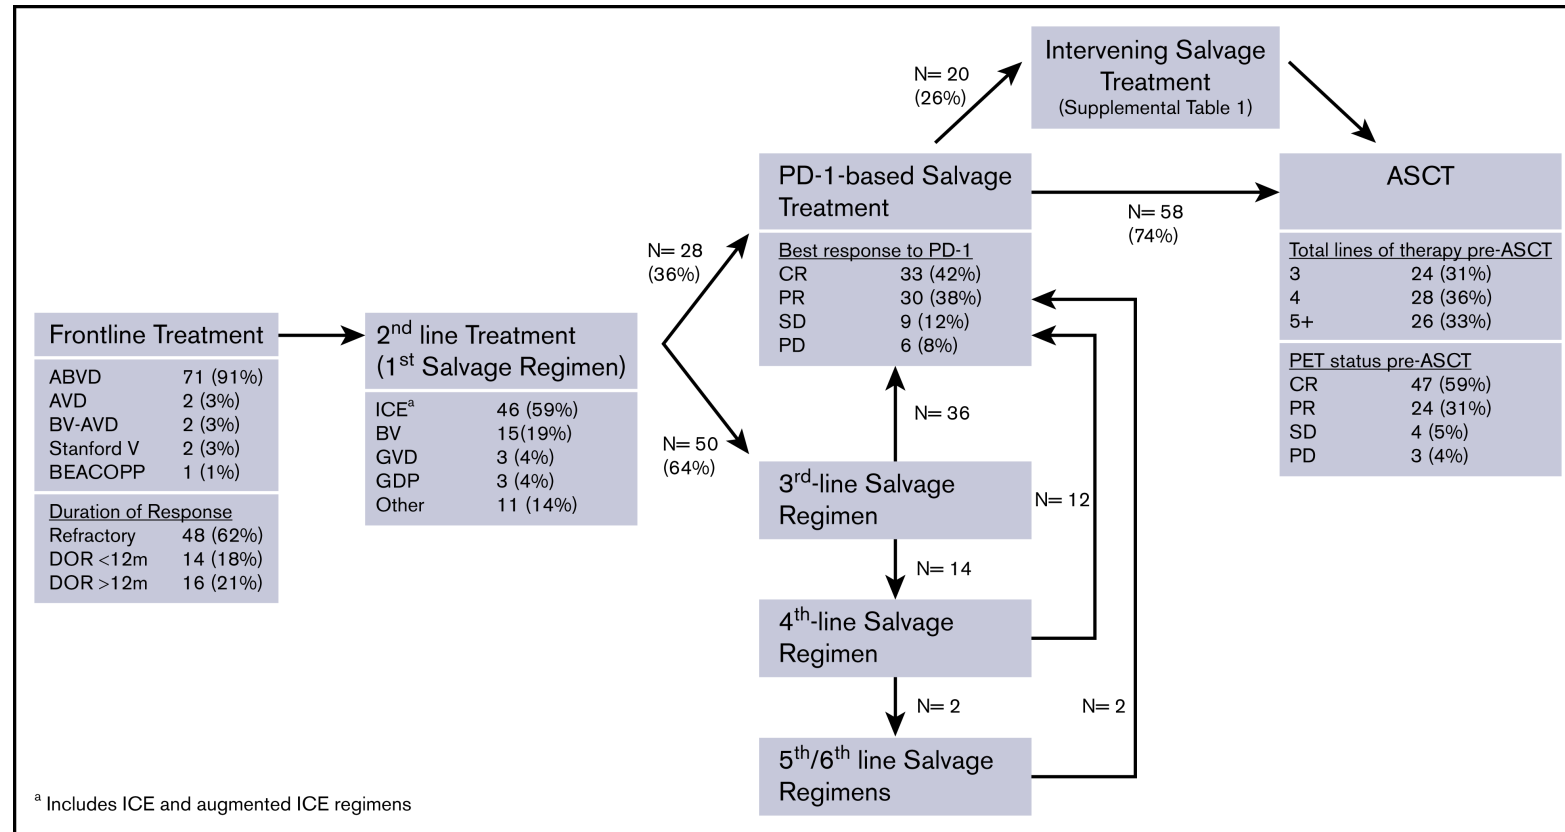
Intervening Salvage Treatment
(Supplemental Table 1)

N= 20
(26%)

PD-1-based Salvage Treatment

N= 58
(74%)

ASCT

N= 28
(36%)

Best response to PD-1
| | |
|---|---|
| CR | 33 (42%) |
| PR | 30 (38%) |
| SD | 9 (12%) |
| PD | 6 (8%) |

Total lines of therapy pre-ASCT
| | |
|---|---|
| 3 | 24 (31%) |
| 4 | 28 (36%) |
| 5+ | 26 (33%) |

Frontline Treatment
| | |
|---|---|
| ABVD | 71 (91%) |
| AVD | 2 (3%) |
| BV-AVD | 2 (3%) |
| Stanford V | 2 (3%) |
| BEACOPP | 1 (1%) |

Duration of Response
| | |
|---|---|
| Refractory | 48 (62%) |
| DOR <12m | 14 (18%) |
| DOR >12m | 16 (21%) |

2$^{nd}$ line Treatment
(1$^{st}$ Salvage Regimen)
| | |
|---|---|
| ICE$^a$ | 46 (59%) |
| BV | 15(19%) |
| GVD | 3 (4%) |
| GDP | 3 (4%) |
| Other | 11 (14%) |

PET status pre-ASCT
| | |
|---|---|
| CR | 47 (59%) |
| PR | 24 (31%) |
| SD | 4 (5%) |
| PD | 3 (4%) |

N= 36

N= 50
(64%)

3$^{rd}$-line Salvage Regimen

N= 12

N= 14

4$^{th}$-line Salvage Regimen

N= 2

N= 2

5$^{th}$/6$^{th}$ line Salvage Regimens

$^a$ Includes ICE and augmented ICE regimens